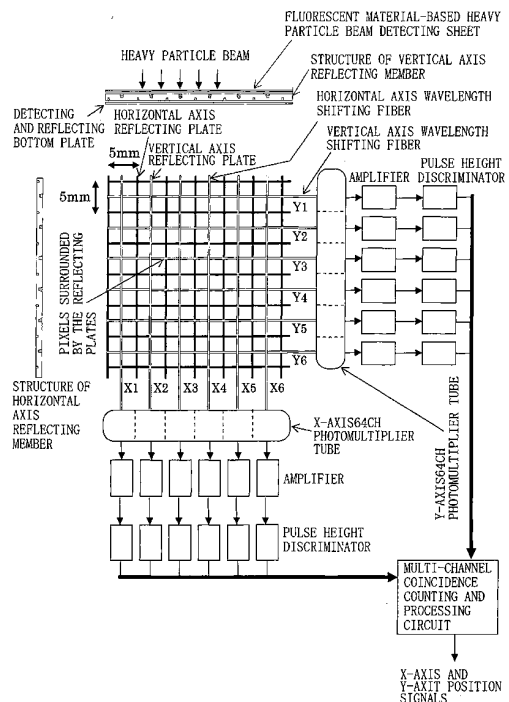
FLUORESCENT MATERIAL-BASED HEAVY PARTICLE BEAM DETECTING SHEET

HEAVY PARTICLE BEAM

STRUCTURE OF VERTICAL AXIS REFLECTING MEMBER

DETECTING AND REFLECTING BOTTOM PLATE

HORIZONTAL AXIS REFLECTING PLATE

HORIZONTAL AXIS WAVELENGTH SHIFTING FIBER

VERTICAL AXIS WAVELENGTH SHIFTING FIBER

5mm

VERTICAL AXIS REFLECTING PLATE

PULSE HEIGHT DISCRIMINATOR

AMPLIFIER

5mm

Y1

Y2

Y3

Y4

Y5

Y6

PIXELS SURROUNDED BY THE REFLECTING PLATES

STRUCTURE OF HORIZONTAL AXIS REFLECTING MEMBER

X1 X2 X3 X4 X5 X6

X-AXIS64CH PHOTOMULTIPLIER TUBE

Y-AXIS64CH PHOTOMULTIPLIER TUBE

AMPLIFIER

PULSE HEIGHT DISCRIMINATOR

MULTI-CHANNEL COINCIDENCE COUNTING AND PROCESSING CIRCUIT

X-AXIS AND Y-AXIT POSITION SIGNALS